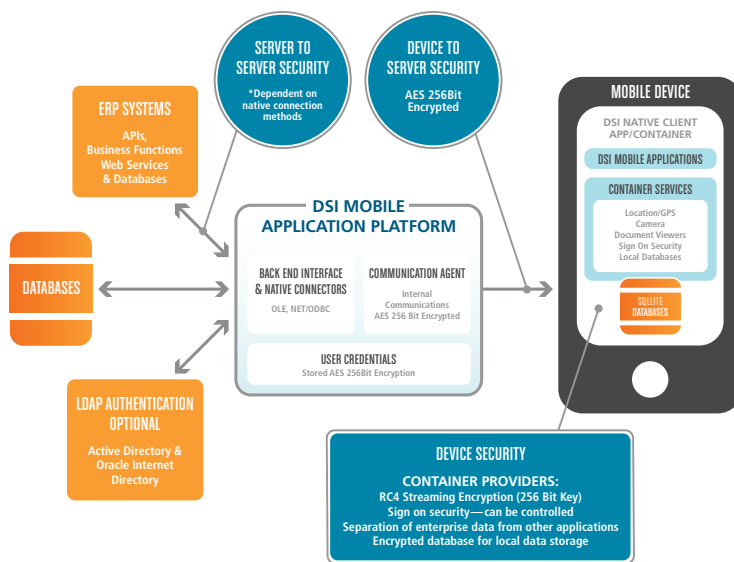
SERVER TO SERVER SECURITY

*Dependent on native connection methods

DEVICE TO SERVER SECURITY

AES 256Bit Encrypted

ERP SYSTEMS

APIs, Business Functions Web Services & Databases

DATABASES

LDAP AUTHENTICATION OPTIONAL

Active Directory & Oracle Internet Directory

DSI MOBILE APPLICATION PLATFORM

BACK END INTERFACE & NATIVE CONNECTORS

OLE, NET/ODBC

COMMUNICATION AGENT

Internal Communications AES 256 Bit Encrypted

USER CREDENTIALS

Stored AES 256Bit Encryption

MOBILE DEVICE

DSI NATIVE CLIENT APP/CONTAINER

DSI MOBILE APPLICATIONS

CONTAINER SERVICES

Location/GPS
Camera
Document Viewers
Sign On Security
Local Databases

SQLLITE DATABASES

DEVICE SECURITY

CONTAINER PROVIDERS:

RC4 Streaming Encryption (256 Bit Key)
Sign on security—can be controlled
Separation of enterprise data from other applications
Encrypted database for local data storage